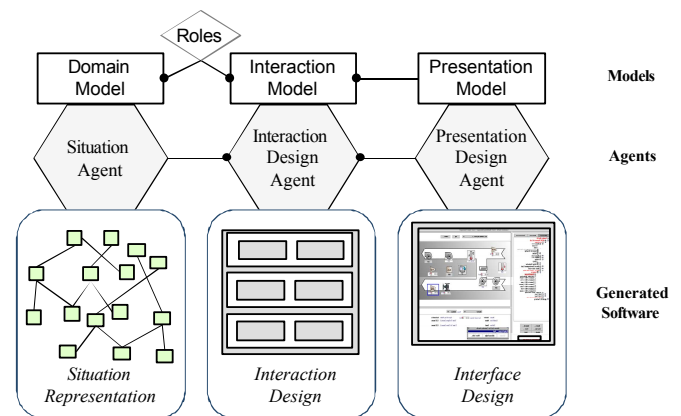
Roles

Domain Model

Interaction Model

Presentation Model

Models

Situation Agent

Interaction Design Agent

Presentation Design Agent

Agents

Generated Software

Situation Representation

Interaction Design

Interface Design